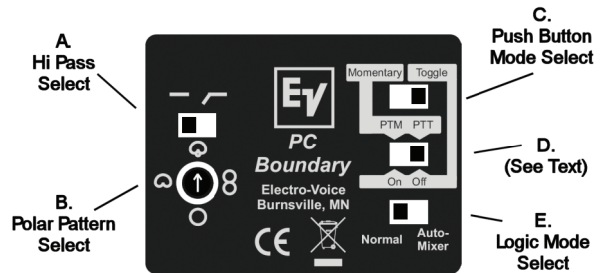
A.
Hi Pass
Select

B.
Polar Pattern
Select

EV

PC
Boundary

Electro-Voice
Burnsville, MN

CE

Momentary Toggle

PTM PTT

On Off

Normal Auto-Mixer

C.
Push Button
Mode Select

D.
(See Text)

E.
Logic Mode
Select